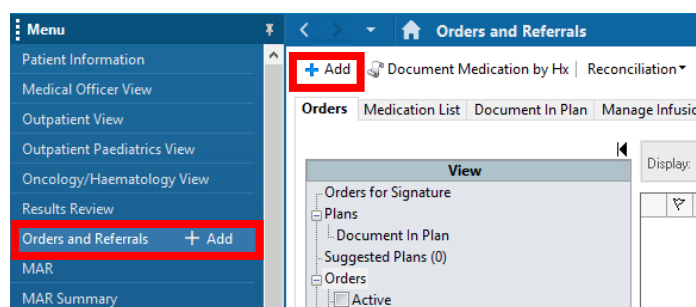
Menu

Patient Information
Medical Officer View
Outpatient View
Outpatient Paediatrics View
Oncology/Haematology View
Results Review
Orders and Referrals + Add
MAR
MAR Summary

Orders and Referrals

+ Add | Document Medication by Hx | Reconciliation

Orders | Medication List | Document In Plan | Manage Infusio

View
Orders for Signature
Plans
Document In Plan
Suggested Plans (0)
Orders
Active

Display: